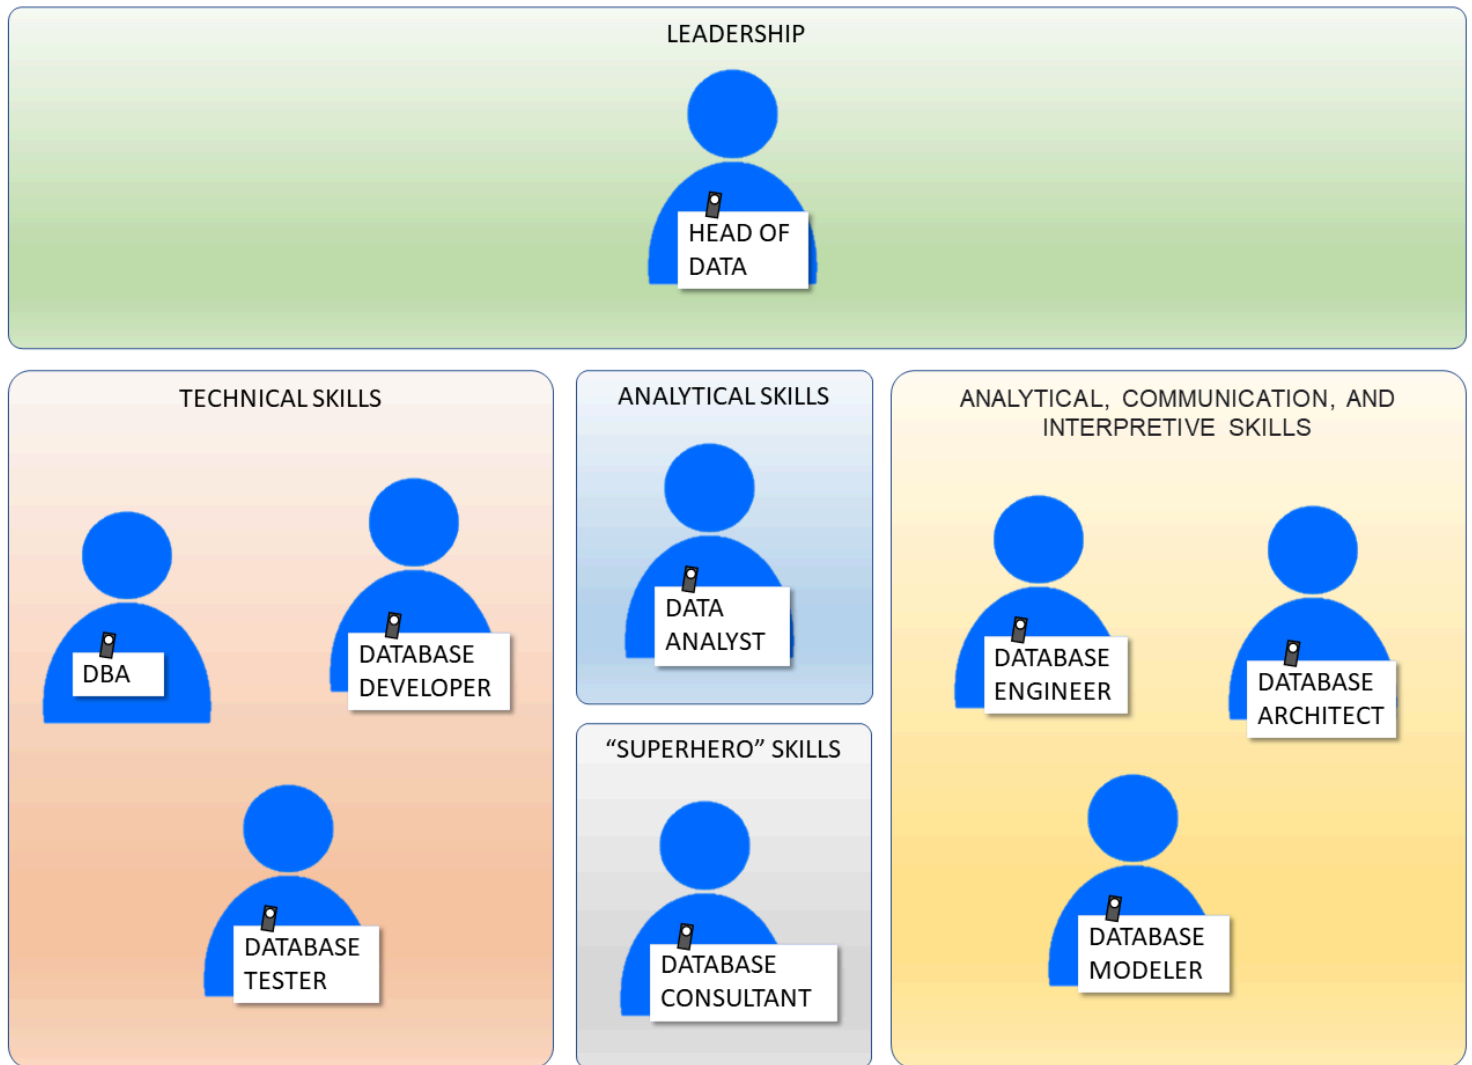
LEADERSHIP

HEAD OF DATA

TECHNICAL SKILLS

DBA

DATABASE DEVELOPER

DATABASE TESTER

ANALYTICAL SKILLS

DATA ANALYST

“SUPERHERO” SKILLS

DATABASE CONSULTANT

ANALYTICAL, COMMUNICATION, AND INTERPRETIVE SKILLS

DATABASE ENGINEER

DATABASE ARCHITECT

DATABASE MODELER